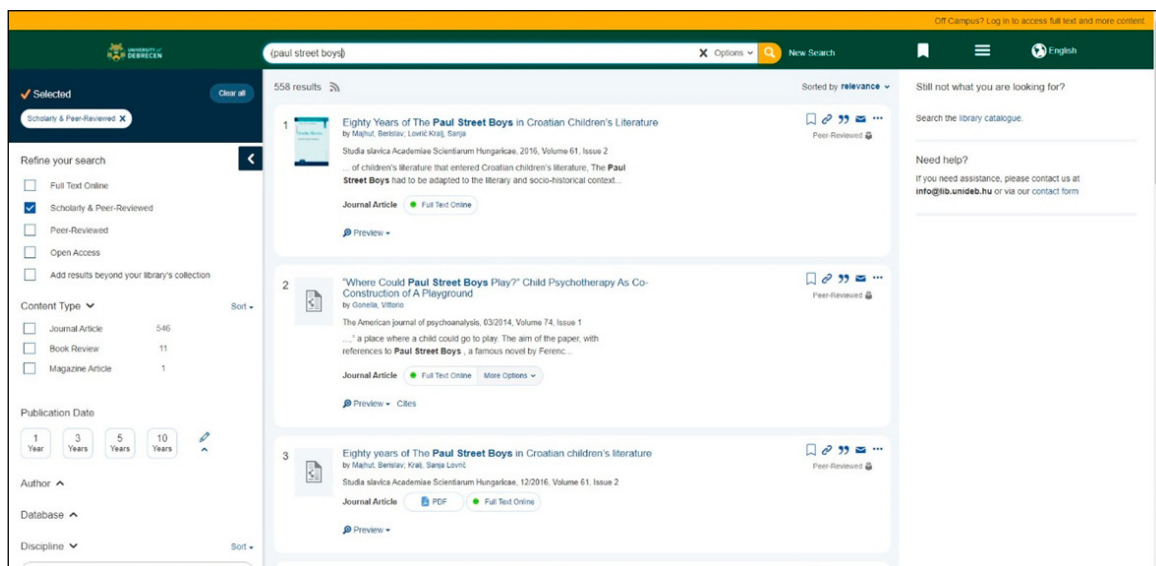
Off Campus? Log in to access full text and more content.

UNIVERSITY of DEBRECEN

(paul street boys)

Options

New Search

English

Selected

Clear all

Scholarly & Peer-Reviewed

Refine your search

Full Text Online

Scholarly & Peer-Reviewed

Peer-Reviewed

Open Access

Add results beyond your library's collection

Content Type

Sort

Journal Article 546

Book Review 11

Magazine Article 1

Publication Date

1 Year

3 Years

5 Years

10 Years

Author

Database

Discipline

Sort

558 results

Sorted by relevance

1 Eighty Years of The Paul Street Boys in Croatian Children's Literature

by Majhut, Berislav; Lovrić Kralj, Sanja

Studia slavica Academiae Scientiarum Hungaricae, 2016, Volume 61, Issue 2

... of children's literature that entered Croatian children's literature, The Paul Street Boys had to be adapted to the literary and socio-historical context...

Journal Article

Full Text Online

Preview

Peer-Reviewed

2 "Where Could Paul Street Boys Play?" Child Psychotherapy As Co-Construction of A Playground

by Gonella, Vittorio

The American journal of psychoanalysis, 03/2014, Volume 74, Issue 1

..." a place where a child could go to play. The aim of the paper, with references to Paul Street Boys , a famous novel by Ferenc...

Journal Article

Full Text Online

More Options

Preview

Cites

Peer-Reviewed

3 Eighty years of The Paul Street Boys in Croatian children's literature

by Majhut, Berislav; Kralj, Sanja Lovrić

Studia slavica Academiae Scientiarum Hungaricae, 12/2016, Volume 61, Issue 2

Journal Article

PDF

Full Text Online

Preview

Peer-Reviewed

Still not what you are looking for?

Search the library catalogue.

Need help?

If you need assistance, please contact us at info@lib.unideb.hu or via our contact form